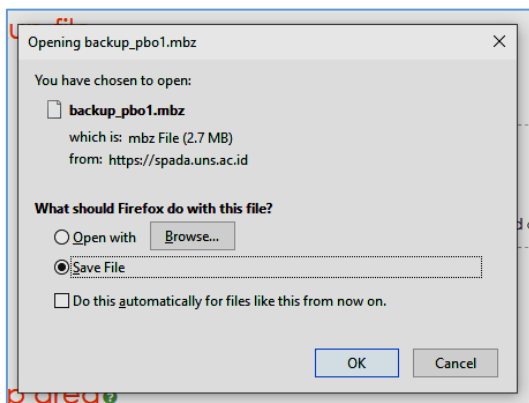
Opening backup_pbo1.mbz

You have chosen to open:

backup_pbo1.mbz

which is: mbz File (2.7 MB)

from: https://spada.uns.ac.id

What should Firefox do with this file?

Open with Browse...

Save File

Do this automatically for files like this from now on.

OK Cancel